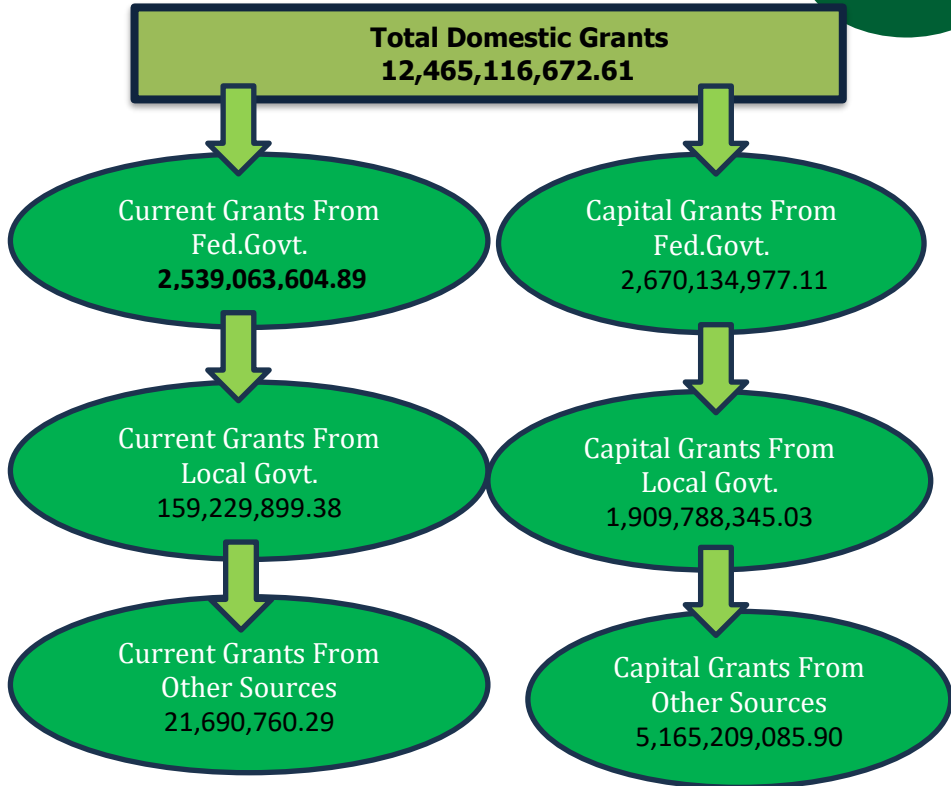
Total Domestic Grants
12,465,116,672.61

Current Grants From Fed.Govt.
2,539,063,604.89

Capital Grants From Fed.Govt.
2,670,134,977.11

Current Grants From Local Govt.
159,229,899.38

Capital Grants From Local Govt.
1,909,788,345.03

Current Grants From Other Sources
21,690,760.29

Capital Grants From Other Sources
5,165,209,085.90